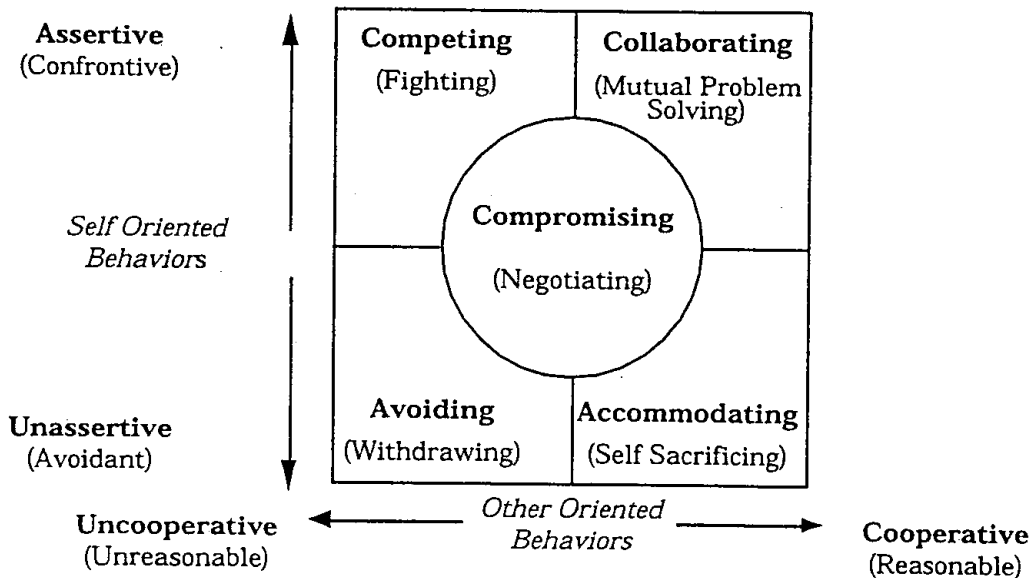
Assertive
(Confrontive)

Self Oriented Behaviors

Unassertive
(Avoidant)

Competing
(Fighting)

Collaborating
(Mutual Problem Solving)

Compromising
(Negotiating)

Avoiding
(Withdrawing)

Accommodating
(Self Sacrificing)

Uncooperative
(Unreasonable)

Other Oriented Behaviors

Cooperative
(Reasonable)